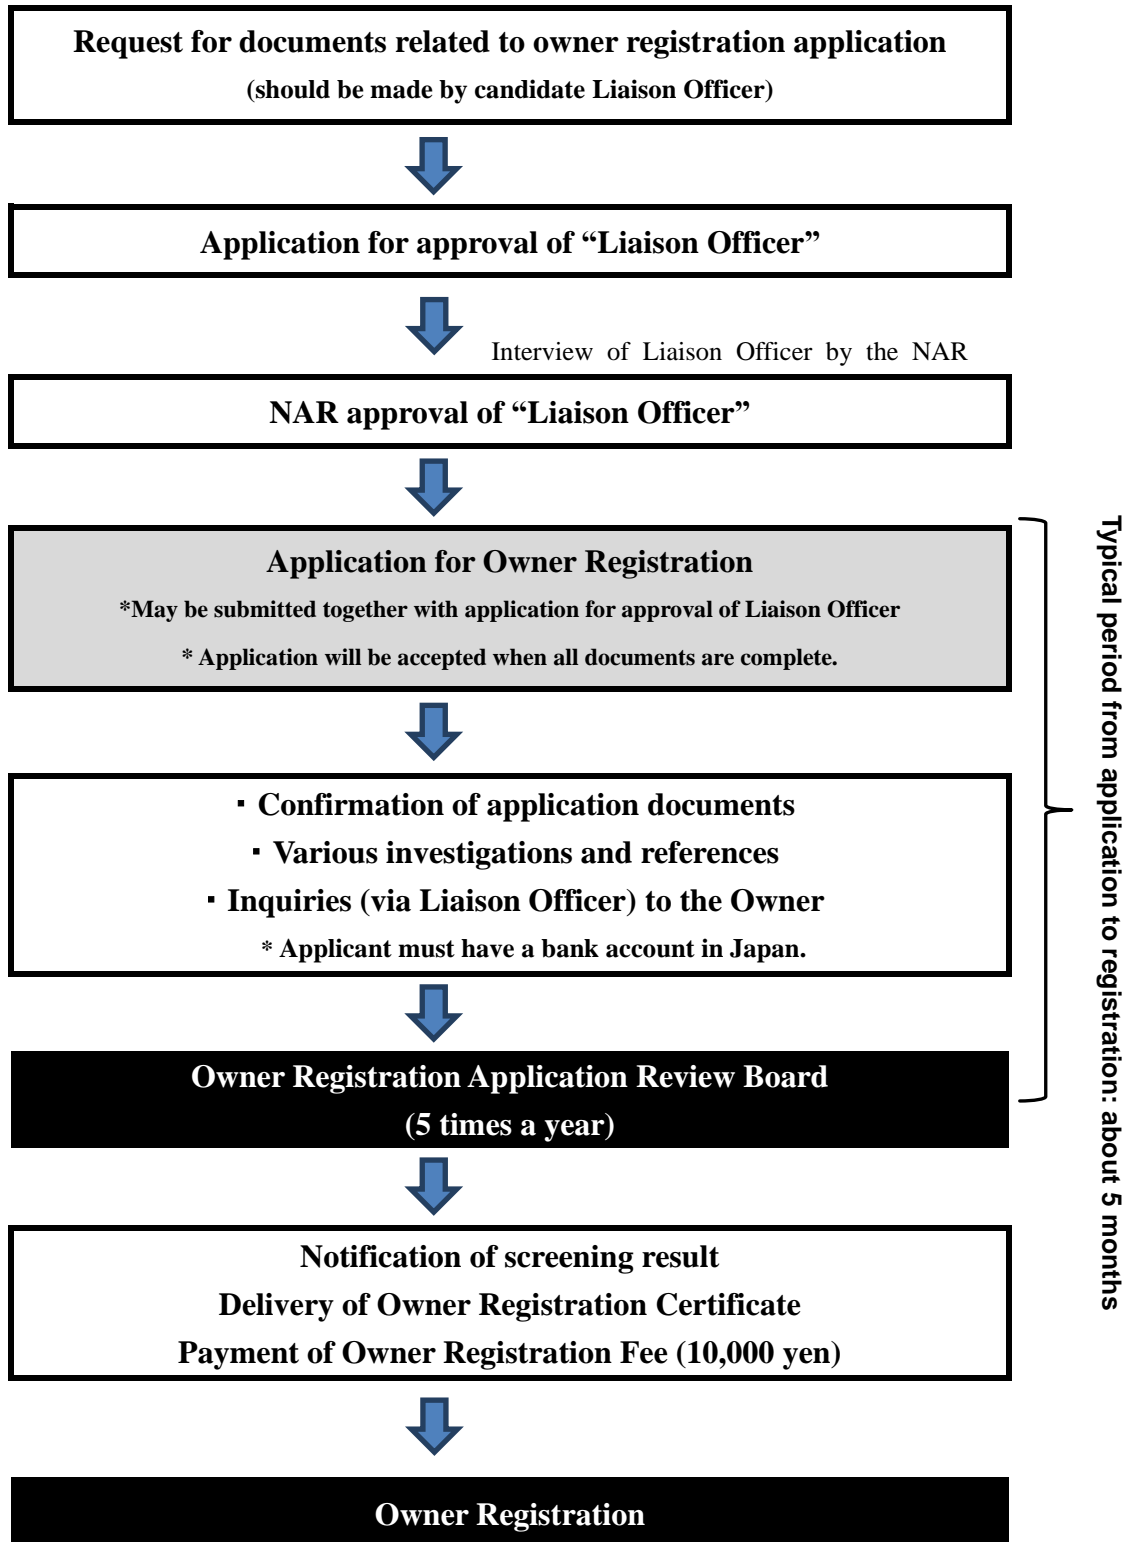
Request for documents related to owner registration application
(should be made by candidate Liaison Officer)

Application for approval of “Liaison Officer”

Interview of Liaison Officer by the NAR

NAR approval of “Liaison Officer”

Application for Owner Registration
*May be submitted together with application for approval of Liaison Officer
* Application will be accepted when all documents are complete.

・Confirmation of application documents
・Various investigations and references
・Inquiries (via Liaison Officer) to the Owner
* Applicant must have a bank account in Japan.

Owner Registration Application Review Board
(5 times a year)

Notification of screening result
Delivery of Owner Registration Certificate
Payment of Owner Registration Fee (10,000 yen)

Owner Registration

Typical period from application to registration: about 5 months